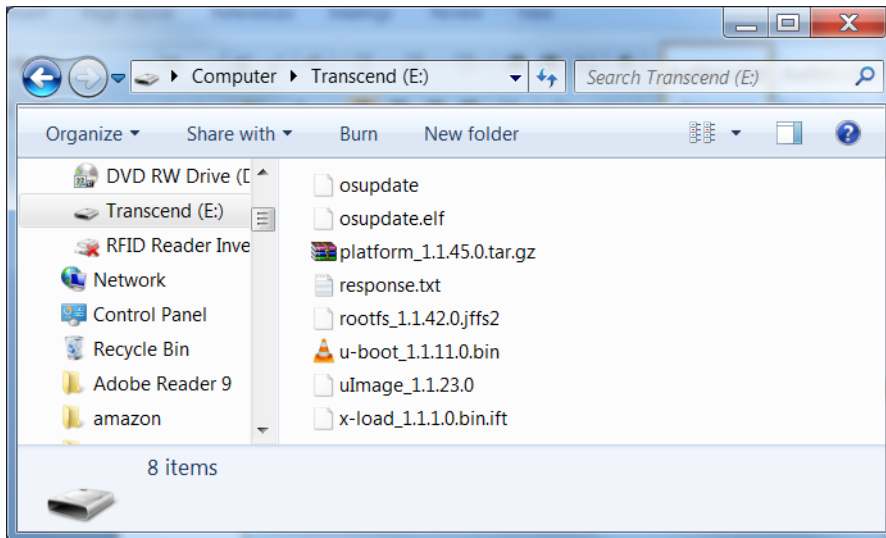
Computer ▸ Transcend (E:)

Search Transcend (E:)

Organize ▾ Share with ▾ Burn New folder

DVD RW Drive (D
Transcend (E:)
RFID Reader Inve
Network
Control Panel
Recycle Bin
Adobe Reader 9
amazon

osupdate
osupdate.elf
platform_1.1.45.0.tar.gz
response.txt
rootfs_1.1.42.0.jffs2
u-boot_1.1.11.0.bin
uImage_1.1.23.0
x-load_1.1.1.0.bin.ift

8 items